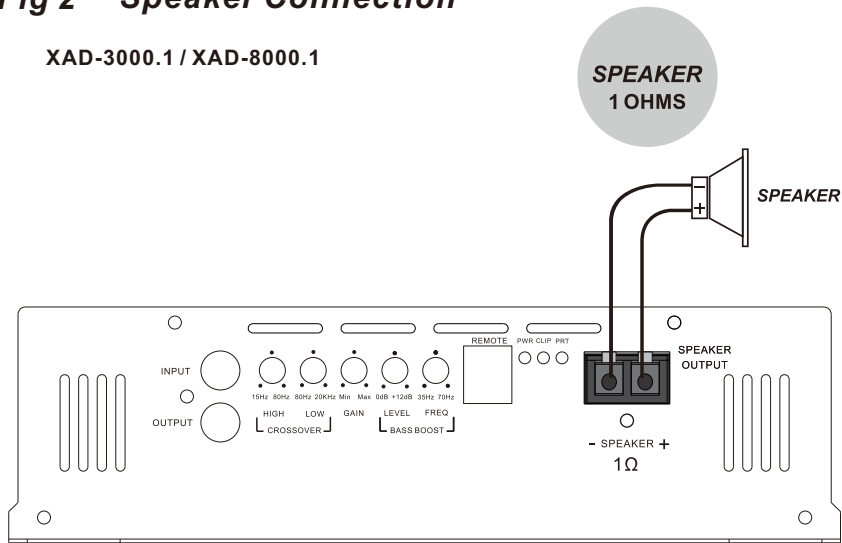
Fig 2 Speaker Connection

XAD-3000.1 / XAD-8000.1

SPEAKER
1 OHMS

SPEAKER

−
+

INPUT

OUTPUT

15Hz 80Hz
HIGH

80Hz 20KHz
LOW

CROSSOVER

Min Max
GAIN

0dB +12dB
LEVEL

35Hz 70Hz
FREQ

BASS BOOST

REMOTE

PWR CLIP PRT

SPEAKER
OUTPUT

- SPEAKER +
1Ω